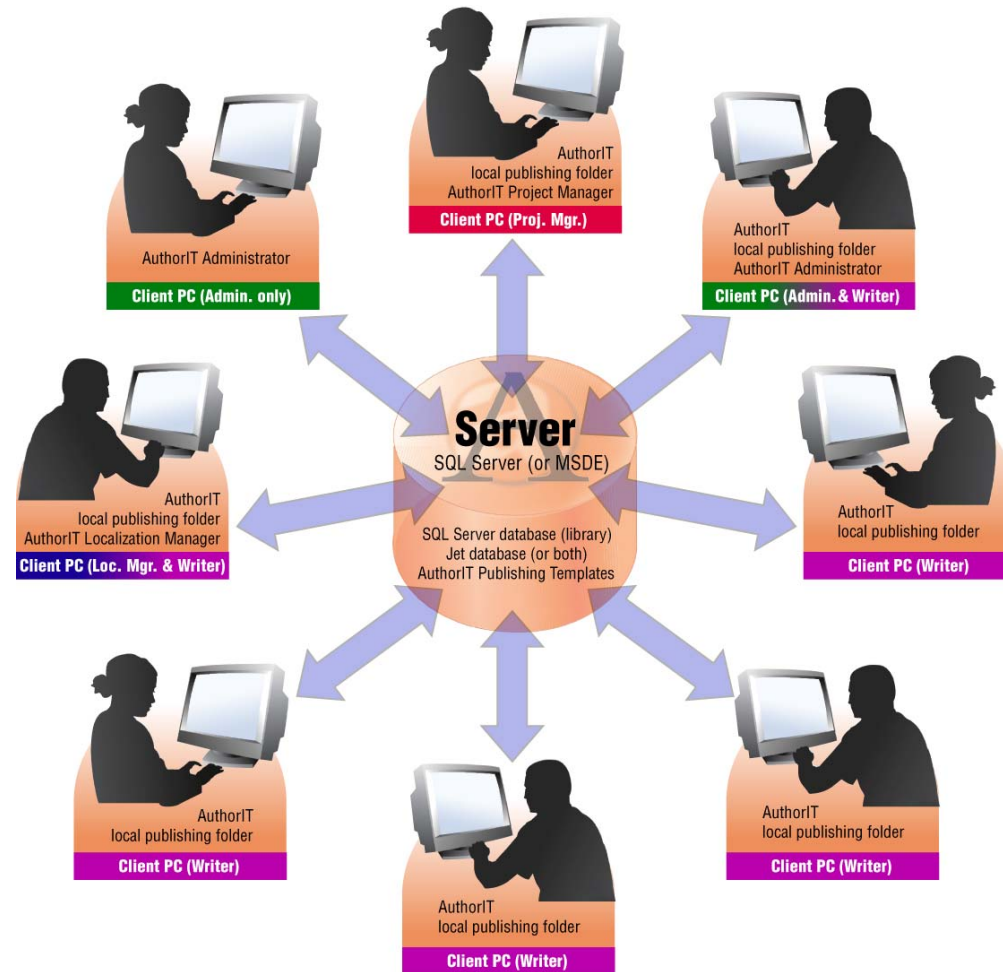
AuthorIT
local publishing folder
AuthorIT Project Manager
Client PC (Proj. Mgr.)

AuthorIT Administrator
Client PC (Admin. only)

AuthorIT
local publishing folder
AuthorIT Administrator
Client PC (Admin. & Writer)

Server
SQL Server (or MSDE)

SQL Server database (library)
Jet database (or both)
AuthorIT Publishing Templates

AuthorIT
local publishing folder
AuthorIT Localization Manager
Client PC (Loc. Mgr. & Writer)

AuthorIT
local publishing folder
Client PC (Writer)

AuthorIT
local publishing folder
Client PC (Writer)

AuthorIT
local publishing folder
Client PC (Writer)

AuthorIT
local publishing folder
Client PC (Writer)